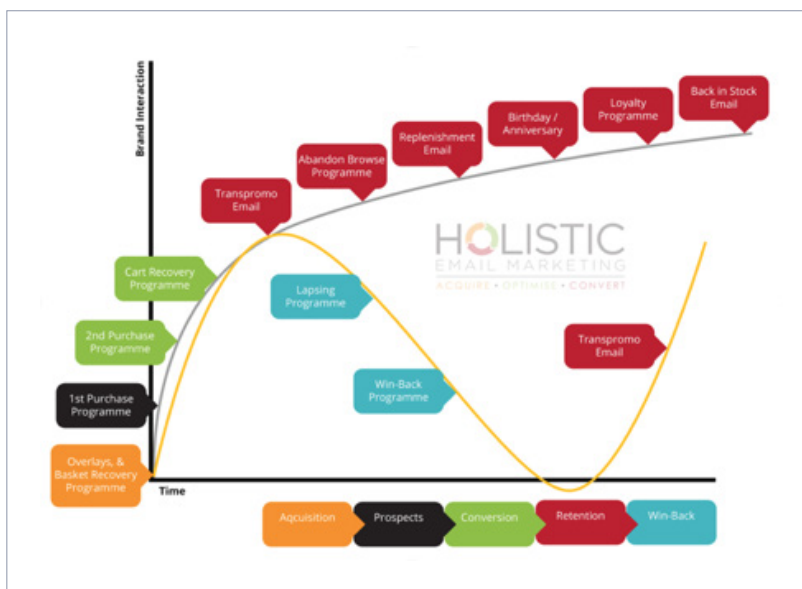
Brand Interaction

Back in Stock Email

Loyalty Programme

Birthday / Anniversary

Replenishment Email

Abandon Browse Programme

Transpromo Email

HOLISTIC
EMAIL MARKETING
ACQUIRE • OPTIMISE • CONVERT

Cart Recovery Programme

Lapsing Programme

2nd Purchase Programme

Transpromo Email

Win-Back Programme

1st Purchase Programme

Overlays, & Basket Recovery Programme

Time

Aqcuisition

Prospects

Conversion

Retention

Win-Back